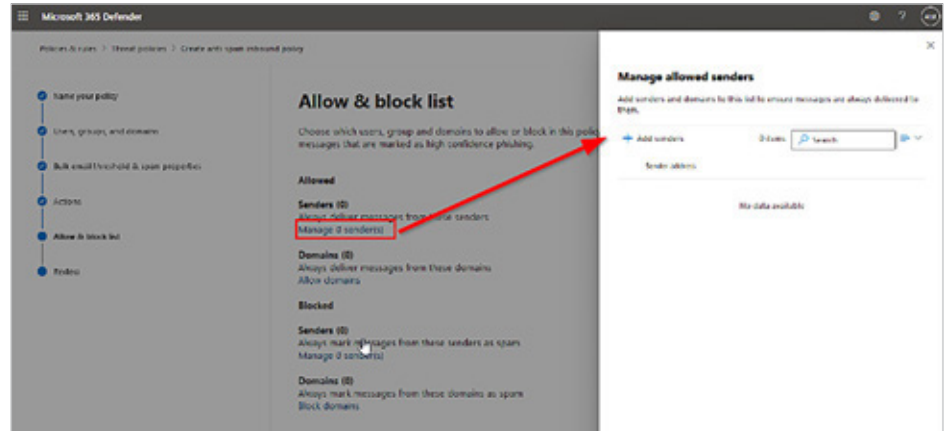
Microsoft 365 Defender

Policies & rules > Threat policies > Create anti-spam inbound policy

Name your policy

Users, groups, and domains

Bulk email threshold & spam properties

Actions

Allow & block list

Review

Allow & block list

Choose which users, group and domains to allow or block in this poli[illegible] messages that are marked as high confidence phishing.

Allowed

Senders (0)
Always deliver messages from these senders
Manage 0 sender(s)

Domains (0)
Always deliver messages from these domains
Allow domains

Blocked

Senders (0)
Always mark messages from these senders as spam
Manage 0 sender(s)

Domains (0)
Always mark messages from these domains as spam
Block domains

Manage allowed senders

Add senders and domains to this list to ensure messages are always delivered to them.

Add senders

0 items

Search

Sender address

No data available